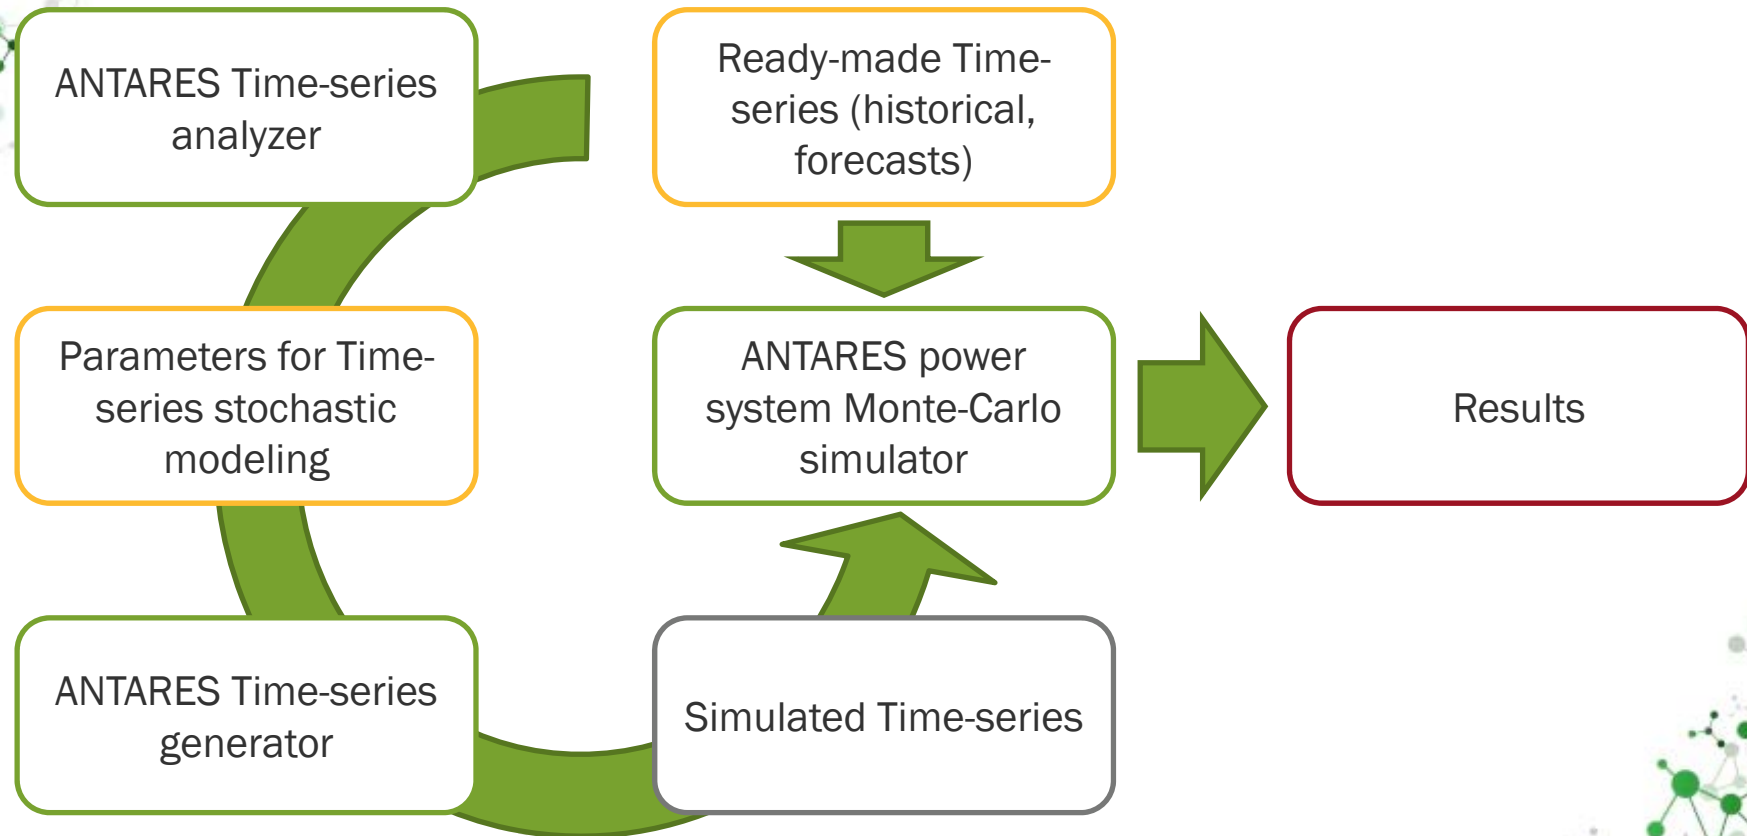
ANTARES Time-series analyzer

Ready-made Time-series (historical, forecasts)

Parameters for Time-series stochastic modeling

ANTARES power system Monte-Carlo simulator

Results

ANTARES Time-series generator

Simulated Time-series